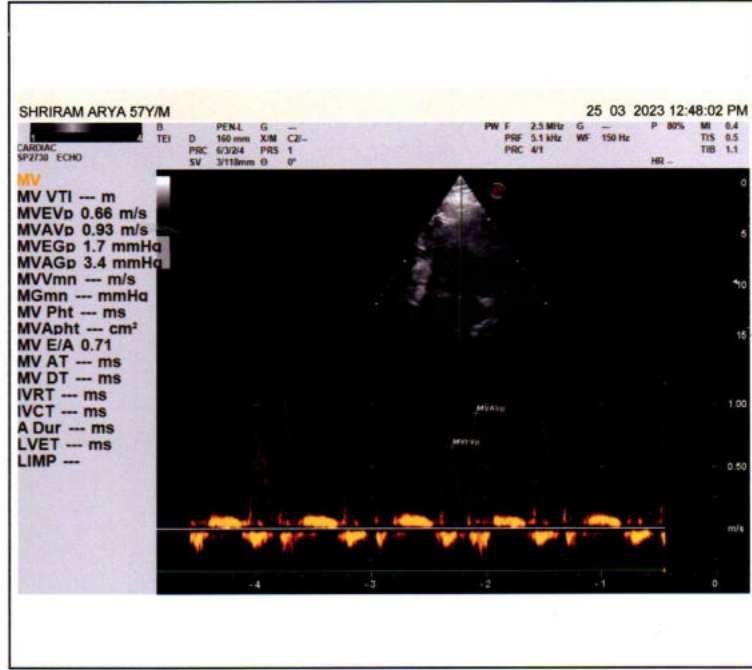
SHRIRAM ARYA 57Y/M

25 03 2023 12:48:02 PM

CARDIAC
SP2730 ECHO

B
TEI

D 160 mm
PRC 6/3/2/4
SV 3/118mm

PEN-L
G ---
X/M C2/--
PRS 1
θ 0°

PW F 2.5 MHz
PRF 5.1 kHz
PRC 4/1

G ---
WF 150 Hz

P 80%

MI 0.4
TIS 0.5
TIB 1.1

HR --

MV
MV VTI --- m
MVEVp 0.66 m/s
MVAVp 0.93 m/s
MVEGp 1.7 mmHg
MVAGp 3.4 mmHg
MVVmn --- m/s
MGmn --- mmHg
MV Pht --- ms
MVApht --- cm²
MV E/A 0.71
MV AT --- ms
MV DT --- ms
IVRT --- ms
IVCT --- ms
A Dur --- ms
LVET --- ms
LIMP ---

0
5
10
15

MVAVp
MVEVp

1.00
0.50
m/s
0

-4
-3
-2
-1